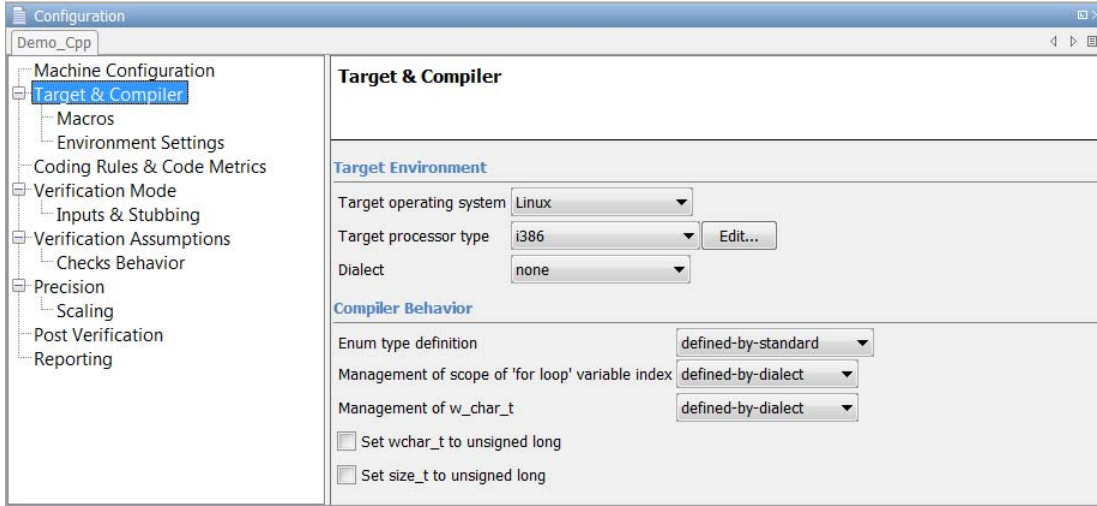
Configuration

Demo_Cpp

Machine Configuration
Target & Compiler
Macros
Environment Settings
Coding Rules & Code Metrics
Verification Mode
Inputs & Stubbing
Verification Assumptions
Checks Behavior
Precision
Scaling
Post Verification
Reporting

Target & Compiler

Target Environment

Target operating system Linux

Target processor type i386 Edit...

Dialect none

Compiler Behavior

Enum type definition defined-by-standard

Management of scope of 'for loop' variable index defined-by-dialect

Management of w_char_t defined-by-dialect

Set wchar_t to unsigned long

Set size_t to unsigned long